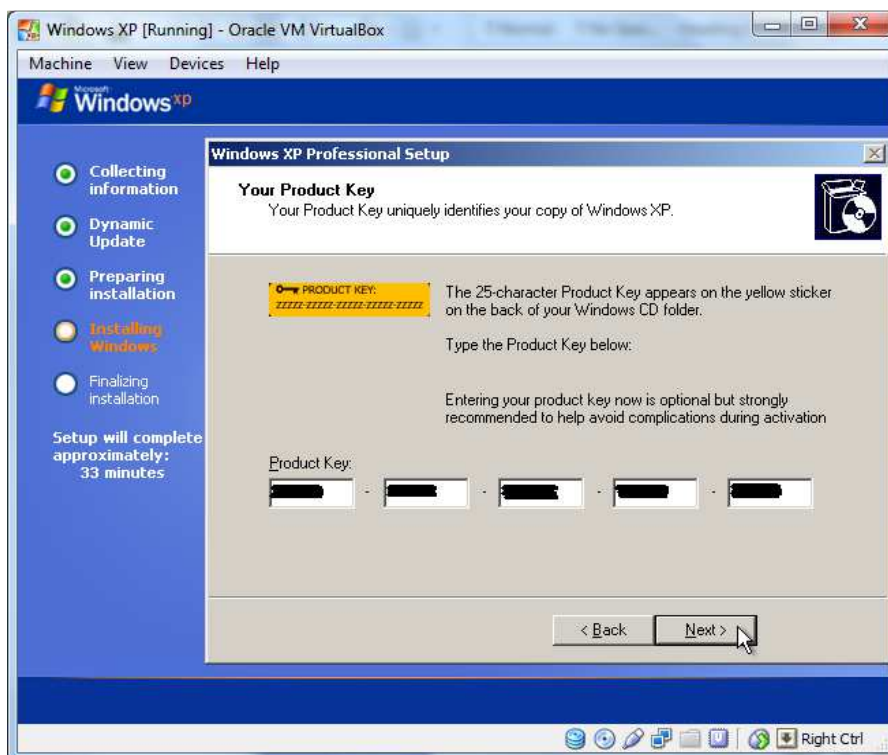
Windows XP [Running] - Oracle VM VirtualBox

Machine View Devices Help

Microsoft Windows xp

Collecting information

Dynamic Update

Preparing installation

Installing Windows

Finalizing installation

Setup will complete approximately: 33 minutes

Windows XP Professional Setup

Your Product Key
Your Product Key uniquely identifies your copy of Windows XP.

PRODUCT KEY:
ZZZZZ-ZZZZZ-ZZZZZ-ZZZZZ-ZZZZZ

The 25-character Product Key appears on the yellow sticker on the back of your Windows CD folder.

Type the Product Key below:

Entering your product key now is optional but strongly recommended to help avoid complications during activation

Product Key:

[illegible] - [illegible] - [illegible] - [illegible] - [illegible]

< Back

Next >

Right Ctrl